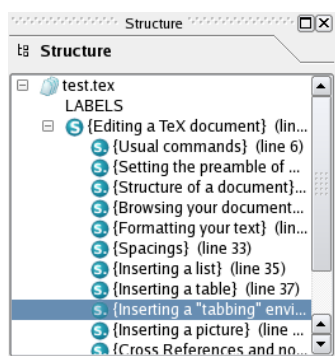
Structure

Structure

test.tex
LABELS
{Editing a TeX document} (lin...
{Usual commands} (line 6)
{Setting the preamble of ...
{Structure of a document}...
{Browsing your document...
{Formatting your text} (lin...
{Spacings} (line 33)
{Inserting a list} (line 35)
{Inserting a table} (line 37)
{Inserting a "tabbing" envi...
{Inserting a picture} (line ...
{Cross References and no...